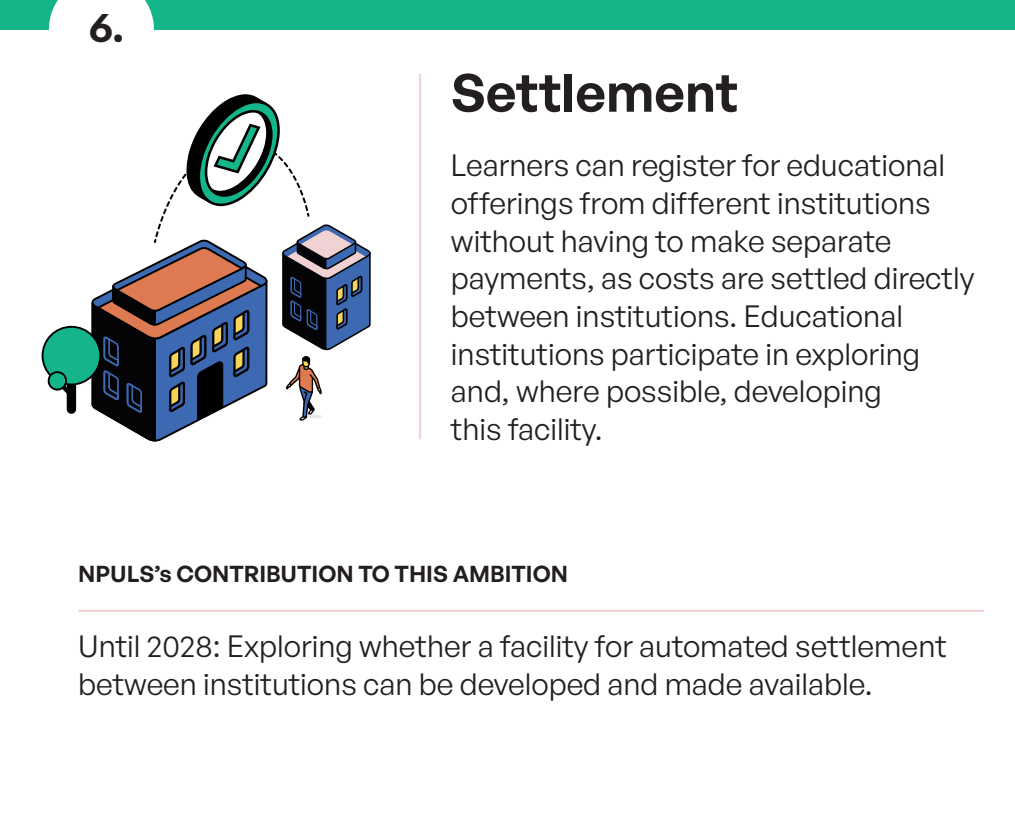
6.

Settlement

Learners can register for educational offerings from different institutions without having to make separate payments, as costs are settled directly between institutions. Educational institutions participate in exploring and, where possible, developing this facility.

NPULS's CONTRIBUTION TO THIS AMBITION

Until 2028: Exploring whether a facility for automated settlement between institutions can be developed and made available.